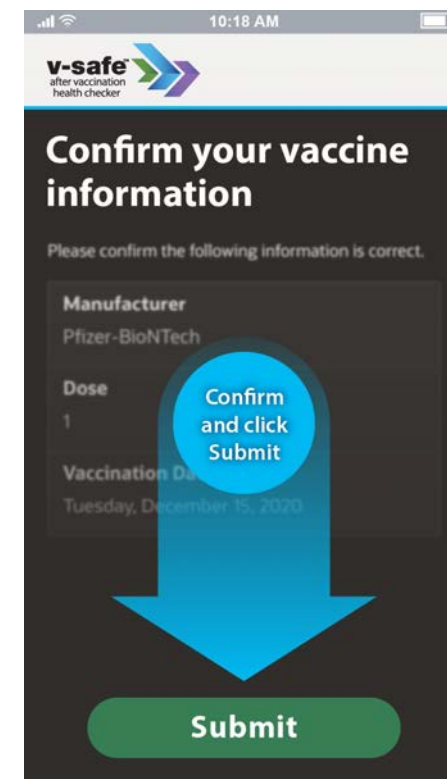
10:18 AM

v-safe
after vaccination health checker

Confirm your vaccine information

Please confirm the following information is correct.

Manufacturer
Pfizer-BioNTech

Dose
1

Vaccination Da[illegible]
Tuesday, December 15, 2020

Confirm and click Submit

Submit